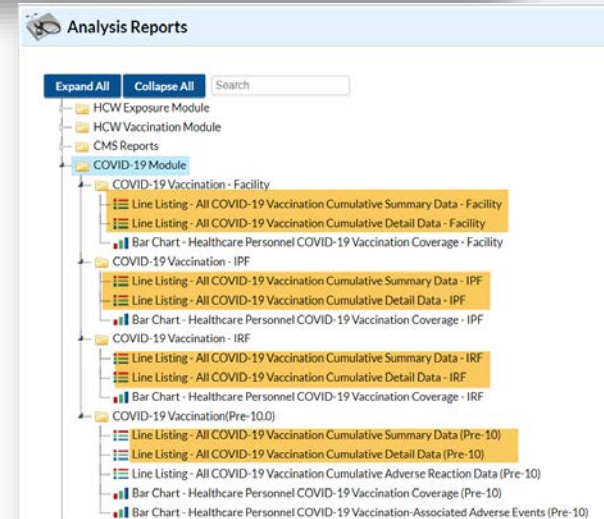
Analysis Reports

Expand All
Collapse All
Search

HCW Exposure Module
HCW Vaccination Module
CMS Reports
COVID-19 Module
COVID-19 Vaccination - Facility
Line Listing - All COVID-19 Vaccination Cumulative Summary Data - Facility
Line Listing - All COVID-19 Vaccination Cumulative Detail Data - Facility
Bar Chart - Healthcare Personnel COVID-19 Vaccination Coverage - Facility
COVID-19 Vaccination - IPF
Line Listing - All COVID-19 Vaccination Cumulative Summary Data - IPF
Line Listing - All COVID-19 Vaccination Cumulative Detail Data - IPF
Bar Chart - Healthcare Personnel COVID-19 Vaccination Coverage - IPF
COVID-19 Vaccination - IRF
Line Listing - All COVID-19 Vaccination Cumulative Summary Data - IRF
Line Listing - All COVID-19 Vaccination Cumulative Detail Data - IRF
Bar Chart - Healthcare Personnel COVID-19 Vaccination Coverage - IRF
COVID-19 Vaccination(Pre-10.0)
Line Listing - All COVID-19 Vaccination Cumulative Summary Data (Pre-10)
Line Listing - All COVID-19 Vaccination Cumulative Detail Data (Pre-10)
Line Listing - All COVID-19 Vaccination Cumulative Adverse Reaction Data (Pre-10)
Bar Chart - Healthcare Personnel COVID-19 Vaccination Coverage (Pre-10)
Bar Chart - Healthcare Personnel COVID-19 Vaccination-Associated Adverse Events (Pre-10)